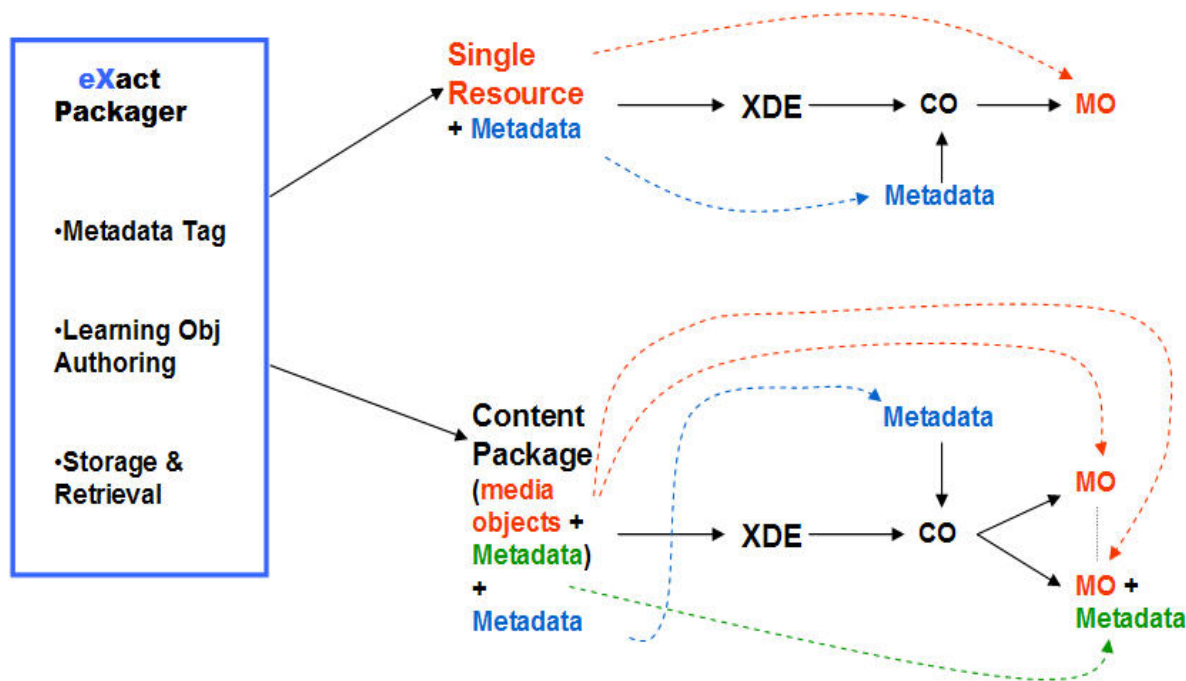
eXact Packager

•Metadata Tag

•Learning Obj Authoring

•Storage & Retrieval

Single Resource + Metadata

XDE

CO

MO

Metadata

Content Package (media objects + Metadata) + Metadata

Metadata

XDE

CO

MO

MO + Metadata